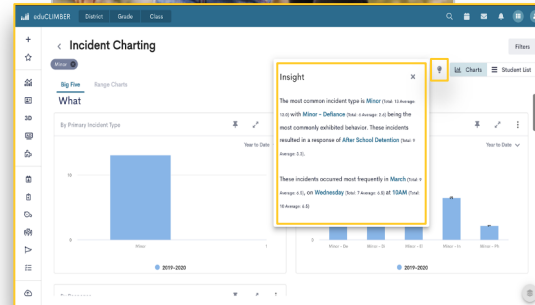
eduCLIMBER District Grade Class

Filters

Incident Charting

Minor

Charts Student List

Big Five Range Charts

What

By Primary Incident Type

Year to Date

10

0

Minor

2019-2020

Insight

The most common incident type is Minor (Total: 15 Average: 13.0) with Minor – Defiance (Total: 4 Average: 3.4) being the most commonly exhibited behavior. These incidents resulted in a response of After School Detention (Total: 4 Average: 3.3).

These incidents occurred most frequently in March (Total: 8 Average: 6.7), on Wednesday (Total: 7 Average: 6.0) at 10AM (Total: 10 Average: 6.0)

Year to Date

Minor - De

Minor - Di

Minor - Di

Minor - In

Minor - Ph

2019-2020